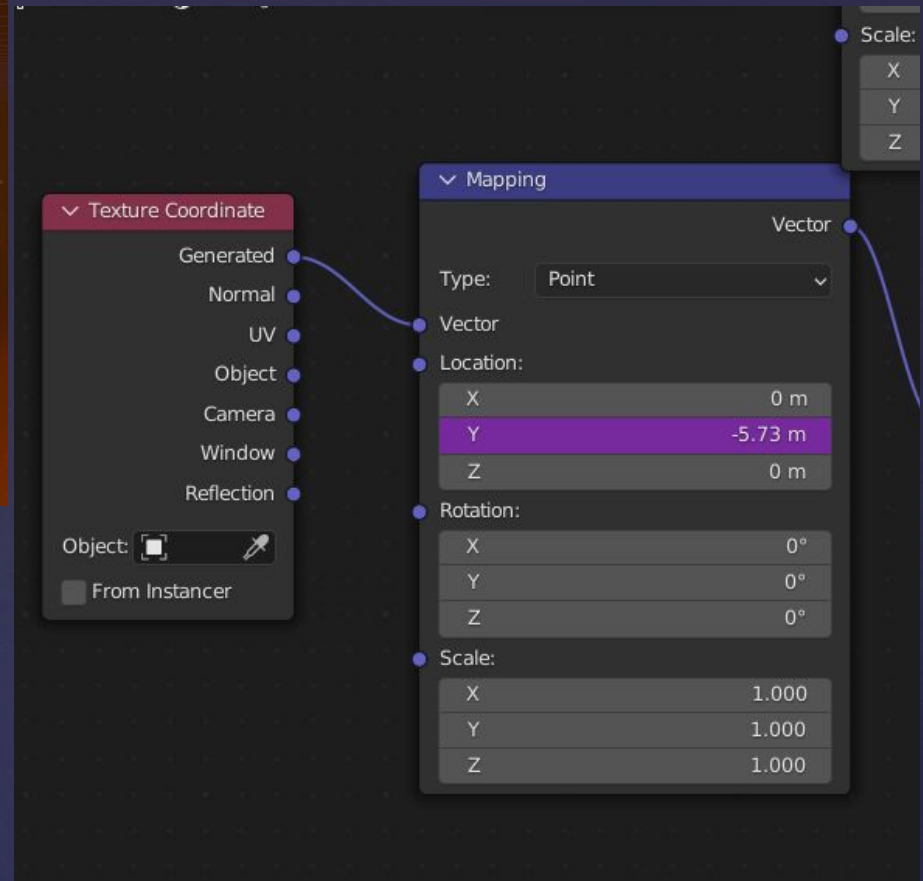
Scale:
X
Y
Z

Texture Coordinate
Generated
Normal
UV
Object
Camera
Window
Reflection
Object:
From Instancer

Mapping
Vector
Type: Point
Vector
Location:
X 0 m
Y -5.73 m
Z 0 m
Rotation:
X 0°
Y 0°
Z 0°
Scale:
X 1.000
Y 1.000
Z 1.000